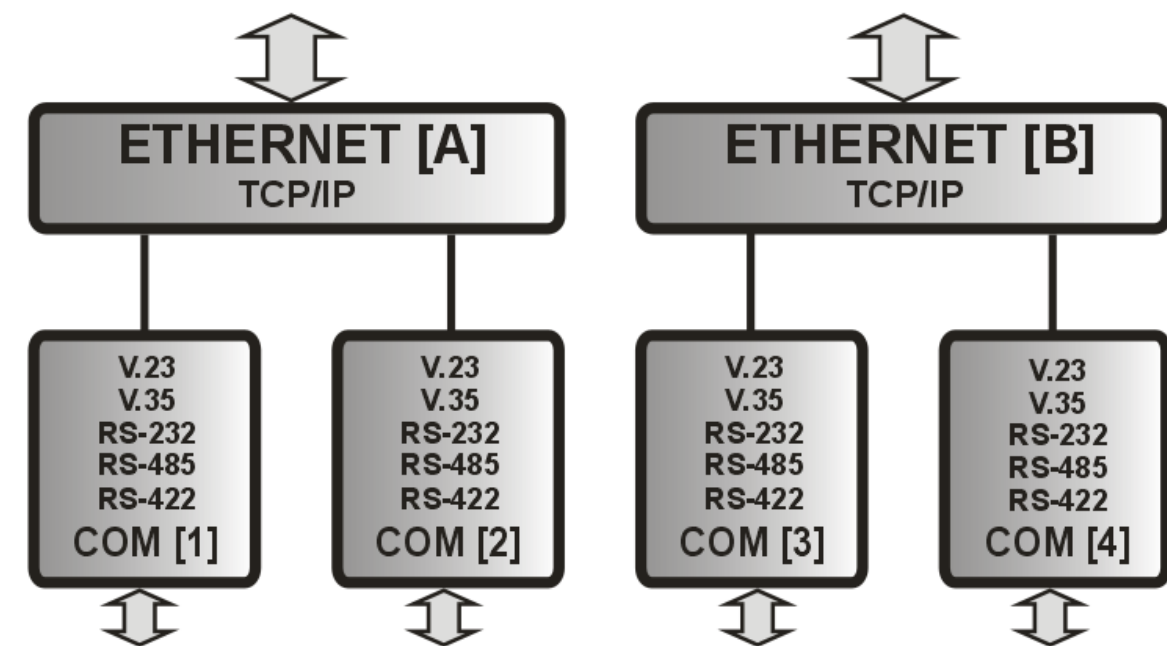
ETHERNET [A]
TCP/IP

V.23
V.35
RS-232
RS-485
RS-422
COM [1]

V.23
V.35
RS-232
RS-485
RS-422
COM [2]

ETHERNET [B]
TCP/IP

V.23
V.35
RS-232
RS-485
RS-422
COM [3]

V.23
V.35
RS-232
RS-485
RS-422
COM [4]